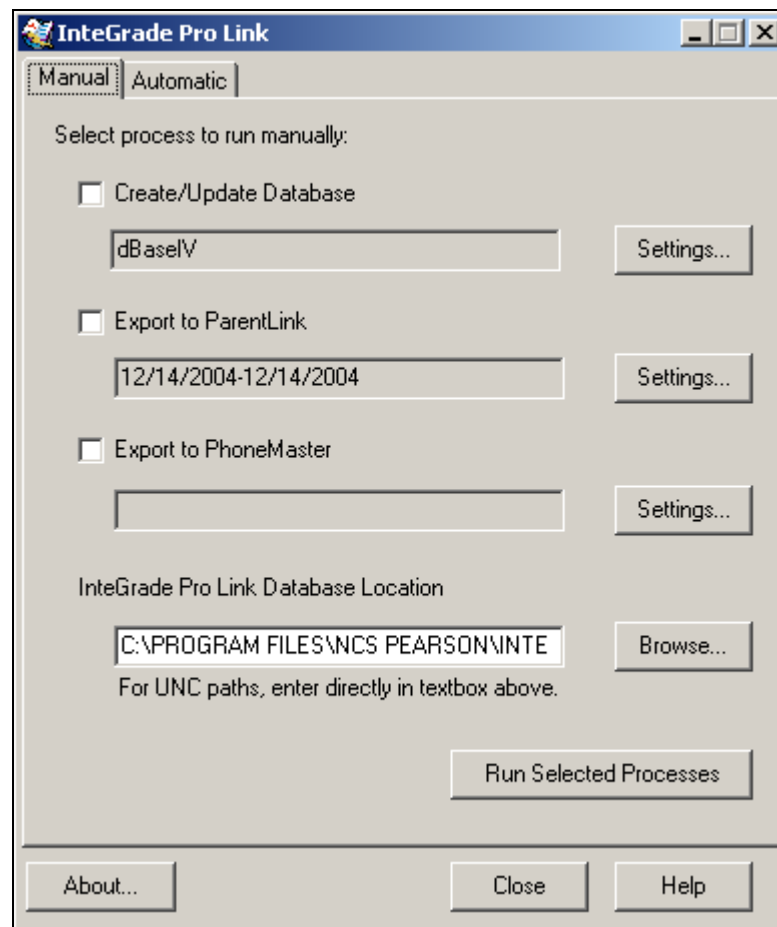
InteGrade Pro Link

Manual | Automatic

Select process to run manually:

Create/Update Database

dBaseIV

Settings...

Export to ParentLink

12/14/2004-12/14/2004

Settings...

Export to PhoneMaster

Settings...

InteGrade Pro Link Database Location

C:\PROGRAM FILES\NCS PEARSON\INTE

Browse...

For UNC paths, enter directly in textbox above.

Run Selected Processes

About...

Close

Help